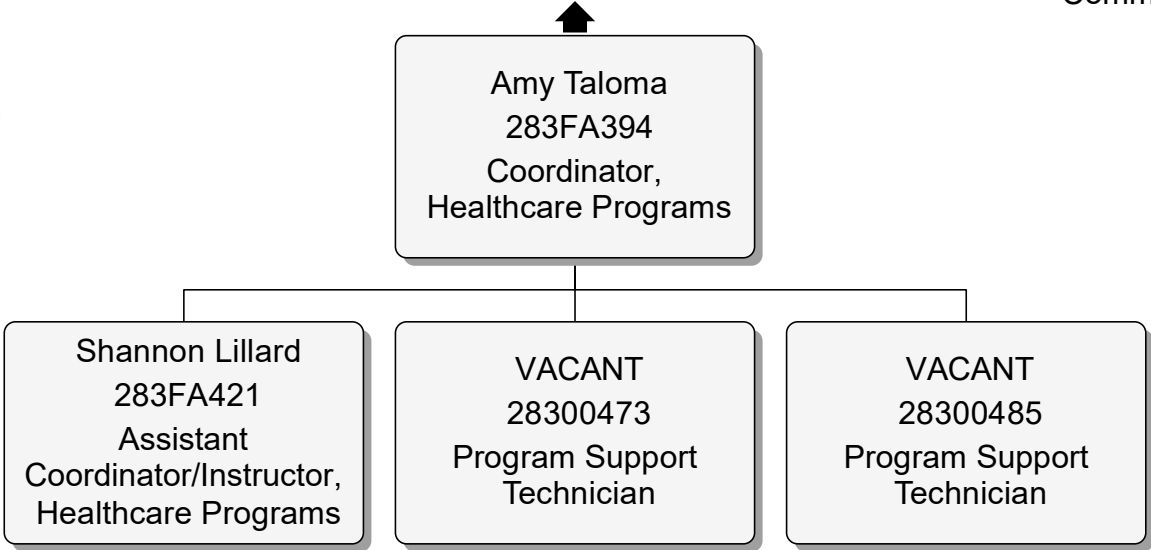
Comm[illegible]

Amy Taloma
283FA394
Coordinator, Healthcare Programs

Shannon Lillard
283FA421
Assistant Coordinator/Instructor, Healthcare Programs

VACANT
28300473
Program Support Technician

VACANT
28300485
Program Support Technician